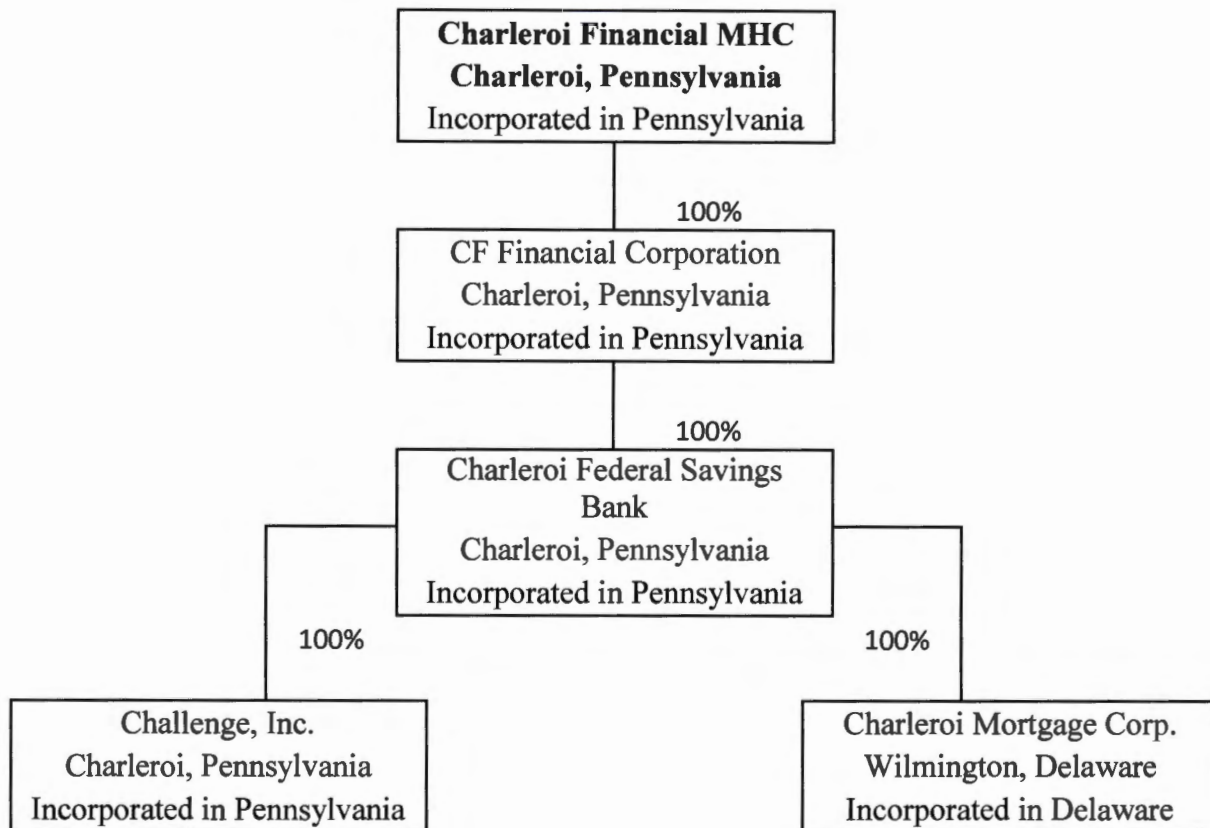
Charleroi Financial MHC
Charleroi, Pennsylvania
Incorporated in Pennsylvania

100%

CF Financial Corporation
Charleroi, Pennsylvania
Incorporated in Pennsylvania

100%

Charleroi Federal Savings Bank
Charleroi, Pennsylvania
Incorporated in Pennsylvania

100%

100%

Challenge, Inc.
Charleroi, Pennsylvania
Incorporated in Pennsylvania

Charleroi Mortgage Corp.
Wilmington, Delaware
Incorporated in Delaware